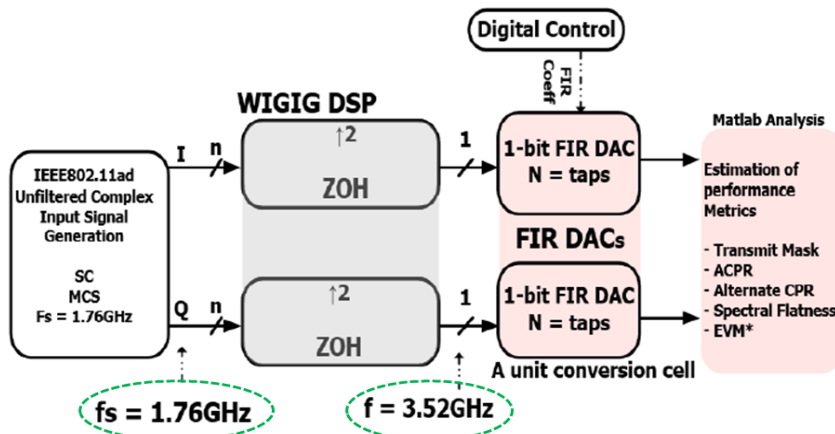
Digital Control

FIR Coeff

WIGIG DSP

IEEE802.11ad Unfiltered Complex Input Signal Generation

SC
MCS
Fs = 1.76GHz

I

n

$\uparrow 2$

ZOH

1

1-bit FIR DAC
N = taps

Matlab Analysis

Estimation of performance Metrics

- Transmit Mask
- ACPR
- Alternate CPR
- Spectral Flatness
- EVM*

FIR DACs

Q

n

$\uparrow 2$

ZOH

1

1-bit FIR DAC
N = taps

A unit conversion cell

fs = 1.76GHz

f = 3.52GHz